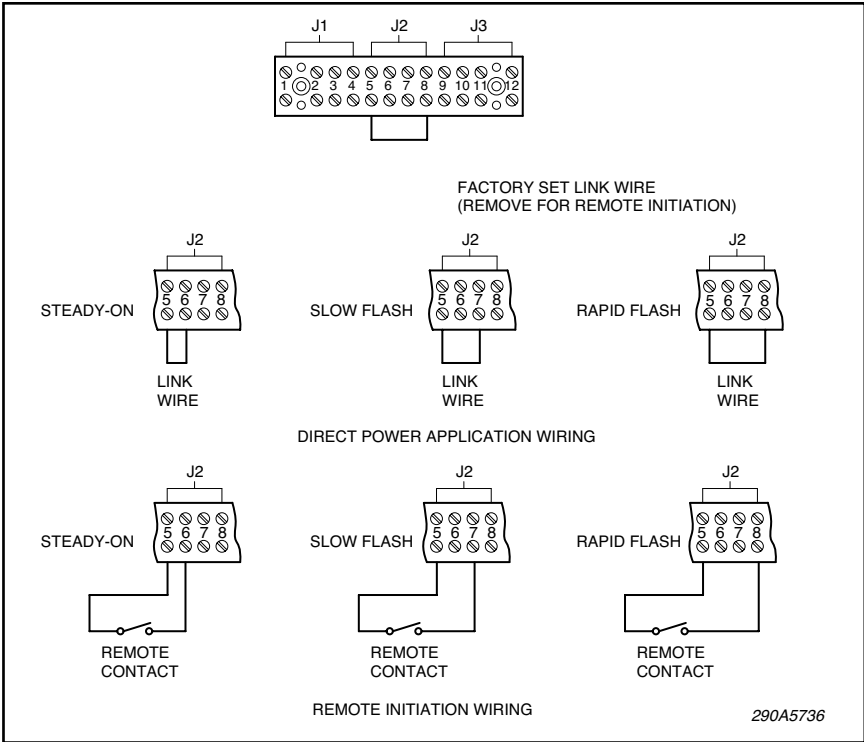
J1 J2 J3

1 2 3 4 5 6 7 8 9 10 11 12

FACTORY SET LINK WIRE
(REMOVE FOR REMOTE INITIATION)

J2
STEADY-ON
5 6 7 8
LINK WIRE

J2
SLOW FLASH
5 6 7 8
LINK WIRE

J2
RAPID FLASH
5 6 7 8
LINK WIRE

DIRECT POWER APPLICATION WIRING

J2
STEADY-ON
5 6 7 8
REMOTE CONTACT

J2
SLOW FLASH
5 6 7 8
REMOTE CONTACT

J2
RAPID FLASH
5 6 7 8
REMOTE CONTACT

REMOTE INITIATION WIRING

290A5736